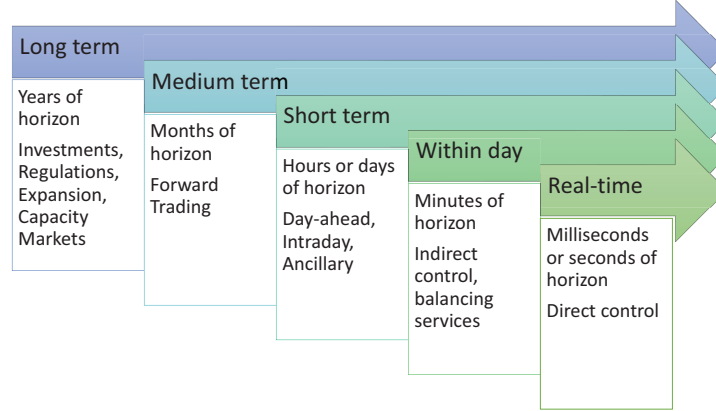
Long term

Years of horizon

Investments, Regulations, Expansion, Capacity Markets

Medium term

Months of horizon

Forward Trading

Short term

Hours or days of horizon

Day-ahead, Intraday, Ancillary

Within day

Minutes of horizon

Indirect control, balancing services

Real-time

Milliseconds or seconds of horizon

Direct control